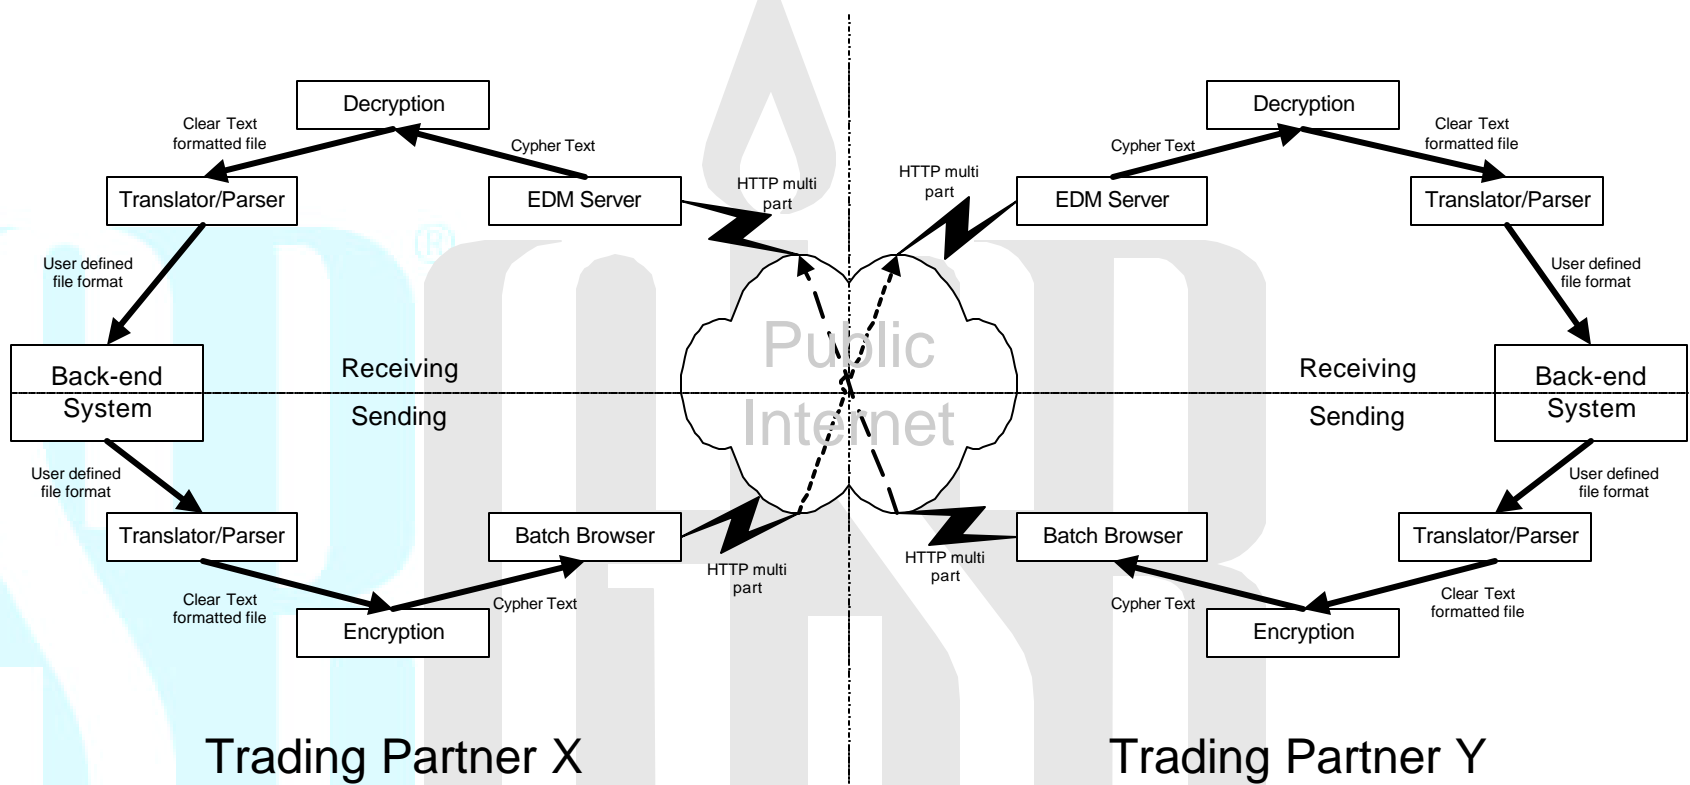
Decryption

Clear Text formatted file

Cypher Text

Translator/Parser

EDM Server

HTTP multi part

User defined file format

Back-end System

Receiving

Sending

User defined file format

Translator/Parser

Batch Browser

HTTP multi part

Clear Text formatted file

Cypher Text

Encryption

Public Internet

Decryption

Cypher Text

Clear Text formatted file

HTTP multi part

EDM Server

Translator/Parser

User defined file format

Receiving

Back-end System

Sending

User defined file format

Batch Browser

Translator/Parser

HTTP multi part

Cypher Text

Clear Text formatted file

Encryption

Trading Partner X

Trading Partner Y